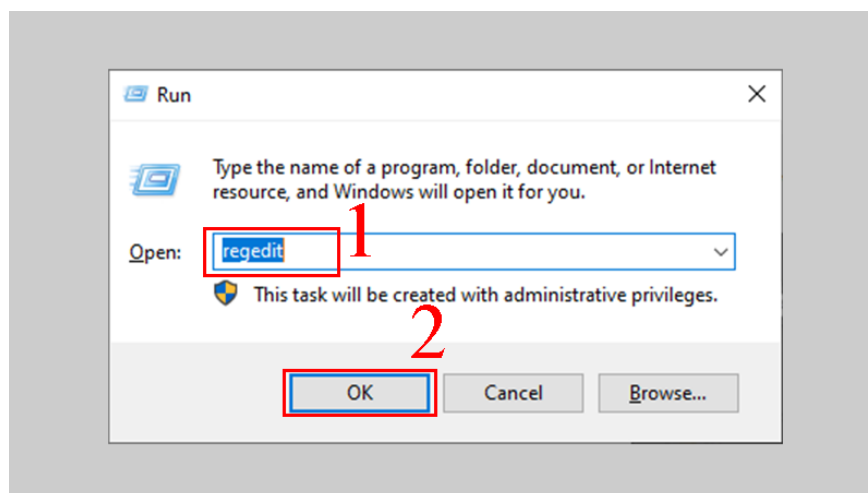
Run

×

Type the name of a program, folder, document, or Internet resource, and Windows will open it for you.

Open: regedit

1

This task will be created with administrative privileges.

2

OK

Cancel

Browse...